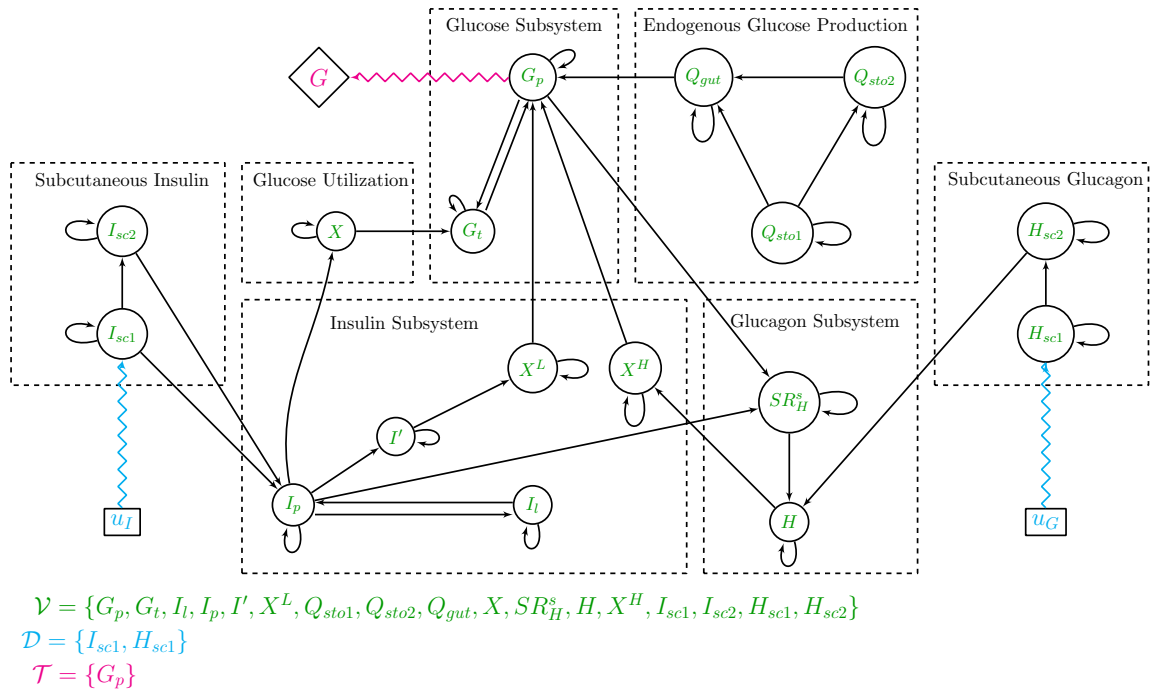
Glucose Subsystem

Endogenous Glucose Production

$G$

$G_p$

$Q_{gut}$

$Q_{sto2}$

Subcutaneous Insulin

Glucose Utilization

Subcutaneous Glucagon

$I_{sc2}$

$X$

$G_t$

$Q_{sto1}$

$H_{sc2}$

Insulin Subsystem

Glucagon Subsystem

$I_{sc1}$

$X^L$

$X^H$

$H_{sc1}$

$SR_H^s$

$I'$

$I_p$

$I_l$

$H$

$u_I$

$u_G$

$\mathcal{V} = \{G_p, G_t, I_l, I_p, I', X^L, Q_{sto1}, Q_{sto2}, Q_{gut}, X, SR_H^s, H, X^H, I_{sc1}, I_{sc2}, H_{sc1}, H_{sc2}\}$
$\mathcal{D} = \{I_{sc1}, H_{sc1}\}$
$\mathcal{T} = \{G_p\}$